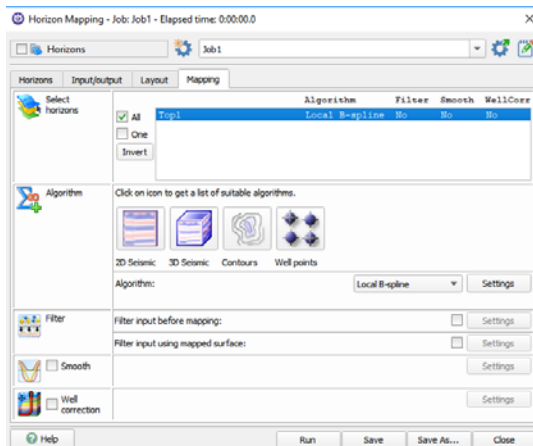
Horizon Mapping - Job: Job1 - Elapsed time: 0:00:00.0

Horizons

Job1

Horizons | Input/output | Layout | Mapping

Select horizons

All

One

Invert

| | Algorithm | Filter | Smooth | WellCorr |
|---|---|---|---|---|
| Top1 | Local B-spline | No | No | No |

Algorithm

Click on icon to get a list of suitable algorithms.

2D Seismic | 3D Seismic | Contours | Well points

Algorithm: Local B-spline | Settings

Filter

Filter input before mapping: | Settings

Filter input using mapped surface: | Settings

Smooth | Settings

Well correction | Settings

Help | Run | Save | Save As... | Close